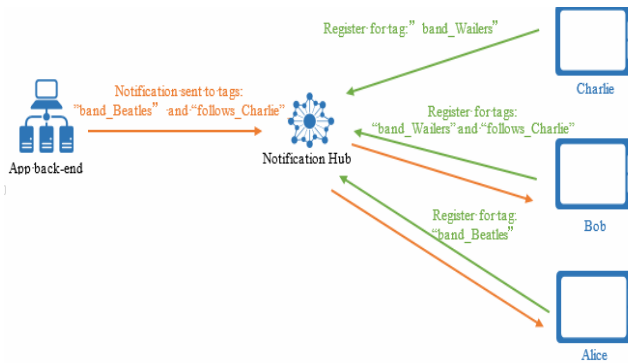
Register for tag: "band_Wailers"

Charlie

Notification sent to tags: "band_Beatles" and "follows_Charlie"

App back-end

Notification Hub

Register for tags: "band_Wailers" and "follows_Charlie"

Bob

Register for tag: "band_Beatles"

Alice